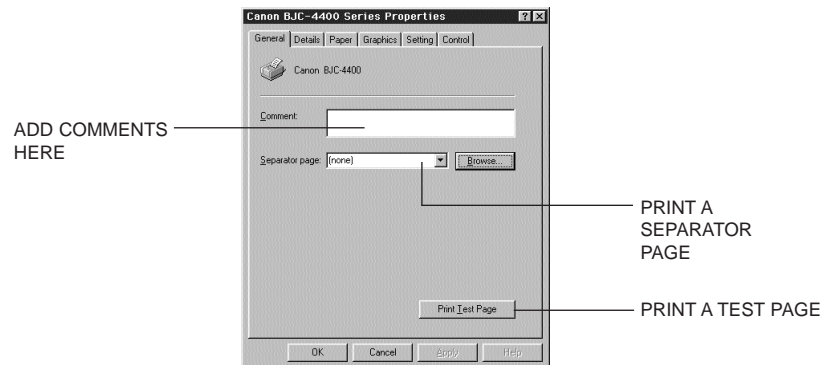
Canon BJC-4400 Series Properties

? X

General | Details | Paper | Graphics | Setting | Control

Canon BJC-4400

ADD COMMENTS HERE

Comment:

Separator page: (none)

Browse...

PRINT A SEPARATOR PAGE

Print Test Page

PRINT A TEST PAGE

OK | Cancel | Apply | Help